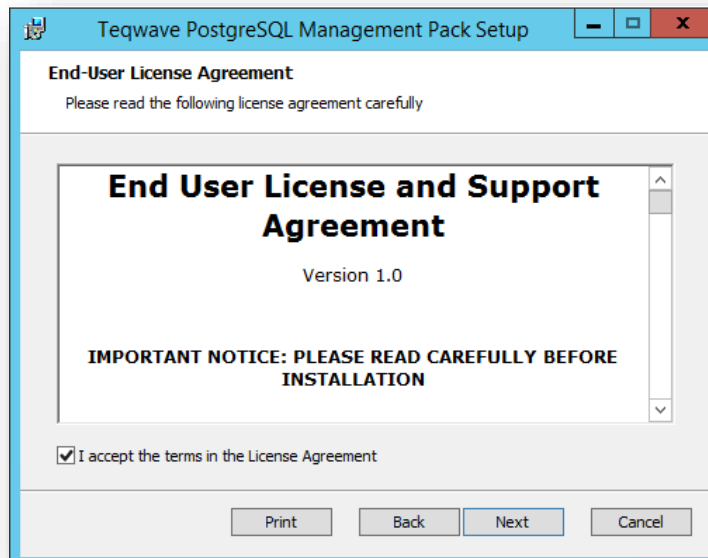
Teqwave PostgreSQL Management Pack Setup

End-User License Agreement

Please read the following license agreement carefully

End User License and Support Agreement

Version 1.0

IMPORTANT NOTICE: PLEASE READ CAREFULLY BEFORE INSTALLATION

I accept the terms in the License Agreement

Print

Back

Next

Cancel